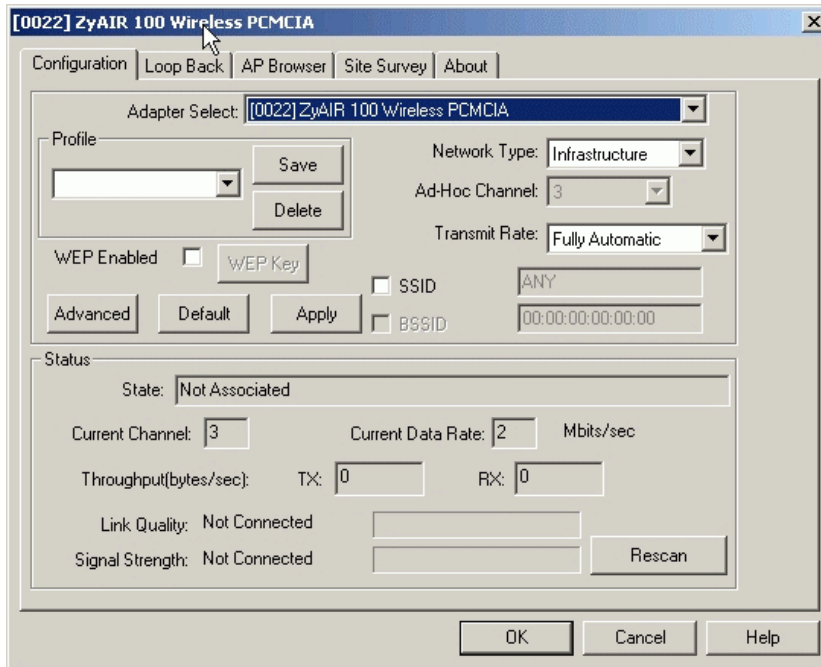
[0022] ZyAIR 100 Wireless PCMCIA

Configuration | Loop Back | AP Browser | Site Survey | About

Adapter Select: [0022] ZyAIR 100 Wireless PCMCIA

Profile

Save

Delete

Network Type: Infrastructure

Ad-Hoc Channel: 3

Transmit Rate: Fully Automatic

WEP Enabled

WEP Key

SSID

ANY

Advanced

Default

Apply

BSSID

00:00:00:00:00:00

Status

State: Not Associated

Current Channel: 3

Current Data Rate: 2

Mbits/sec

Throughput(bytes/sec):

TX: 0

RX: 0

Link Quality: Not Connected

Signal Strength: Not Connected

Rescan

OK

Cancel

Help